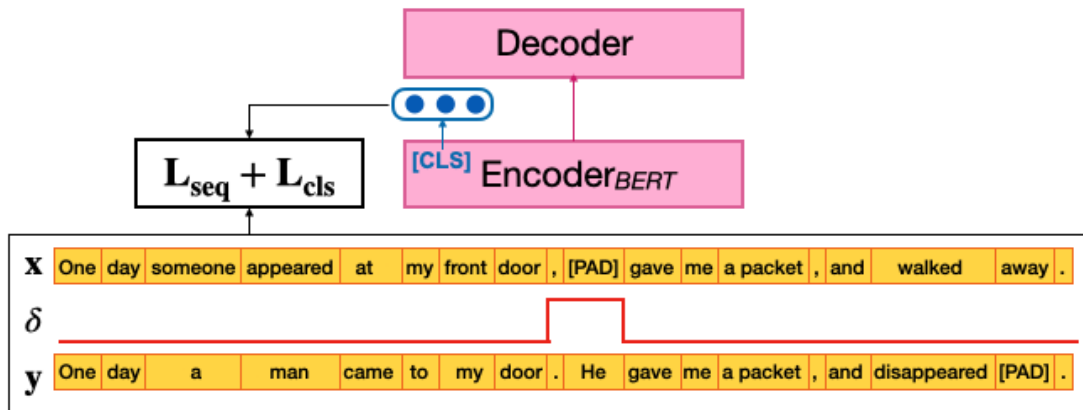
Decoder

$\mathbf{L_{seq} + L_{cls}}$

[CLS] Encoder$_{BERT}$

$\mathbf{x}$ One day someone appeared at my front door , [PAD] gave me a packet , and walked away .

$\delta$

$\mathbf{y}$ One day a man came to my door . He gave me a packet , and disappeared [PAD] .